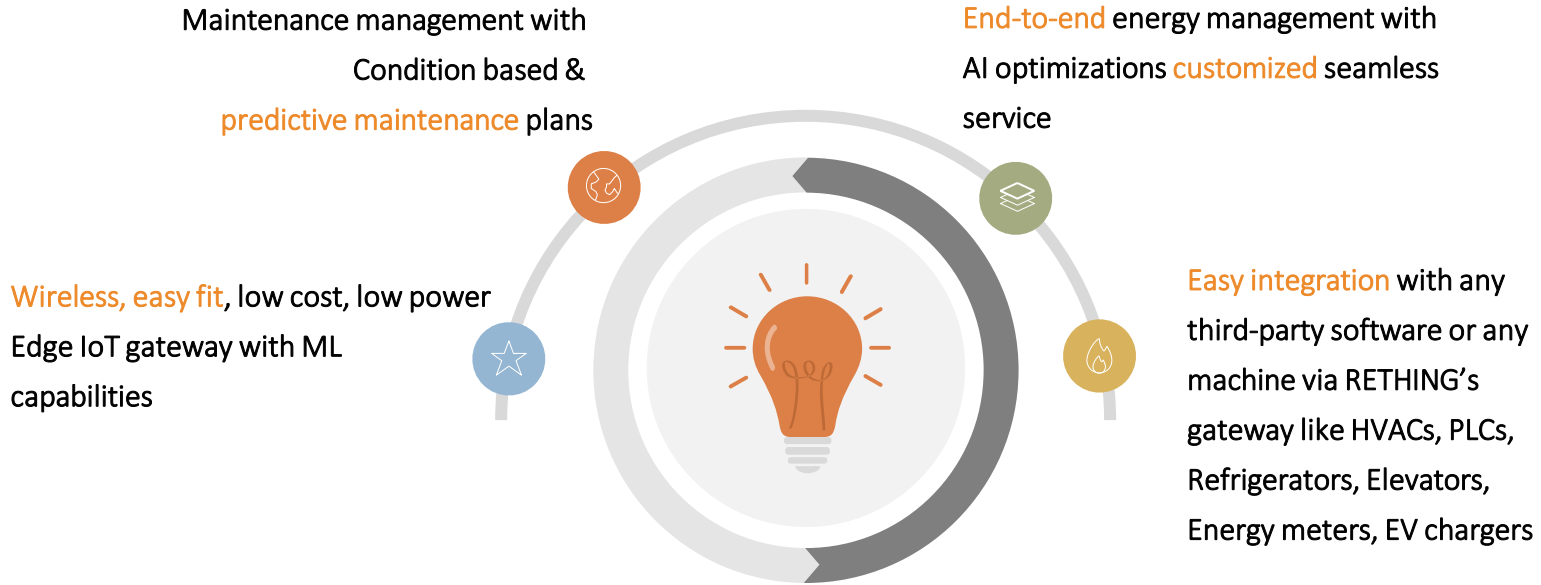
Maintenance management with Condition based & predictive maintenance plans

End-to-end energy management with AI optimizations customized seamless service

Wireless, easy fit, low cost, low power Edge IoT gateway with ML capabilities

Easy integration with any third-party software or any machine via RETHING's gateway like HVACs, PLCs, Refrigerators, Elevators, Energy meters, EV chargers